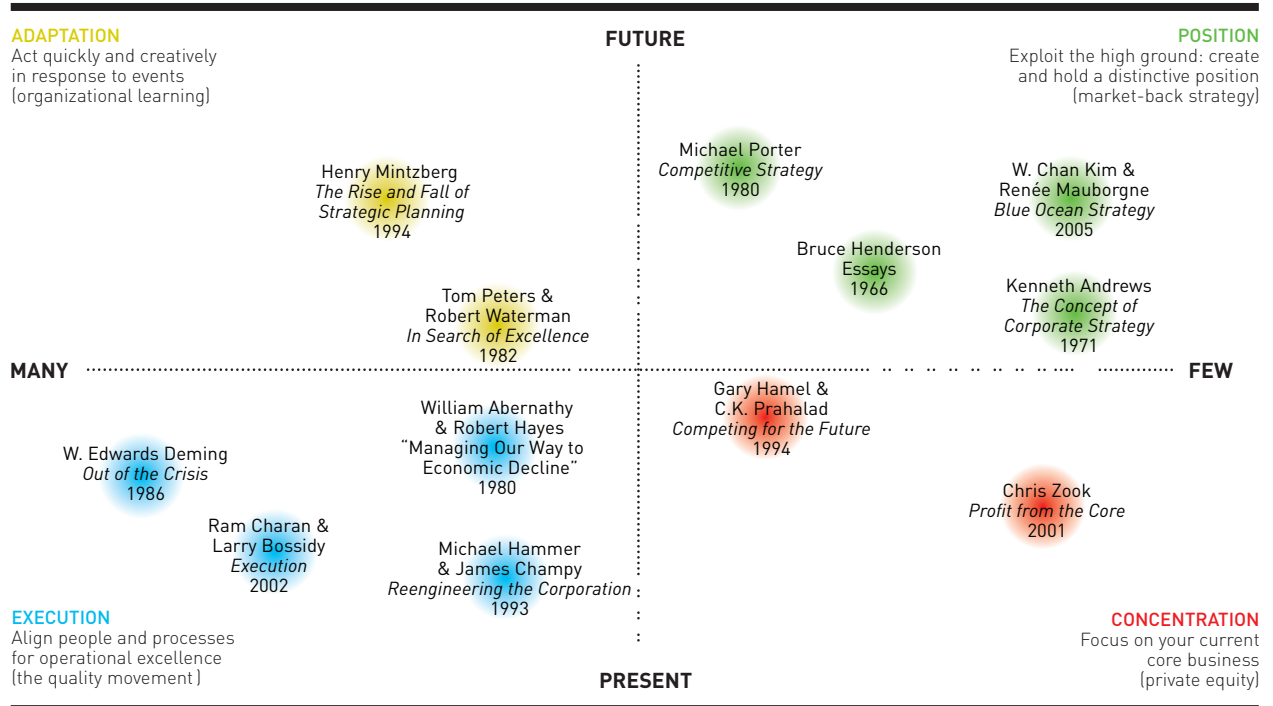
ADAPTATION
Act quickly and creatively in response to events (organizational learning)

FUTURE

POSITION
Exploit the high ground: create and hold a distinctive position (market-back strategy)

Henry Mintzberg
*The Rise and Fall of Strategic Planning*
1994

Michael Porter
*Competitive Strategy*
1980

W. Chan Kim & Renée Mauborgne
*Blue Ocean Strategy*
2005

Bruce Henderson
Essays
1966

Tom Peters & Robert Waterman
*In Search of Excellence*
1982

Kenneth Andrews
*The Concept of Corporate Strategy*
1971

MANY

FEW

William Abernathy & Robert Hayes
"Managing Our Way to Economic Decline"
1980

Gary Hamel & C.K. Prahalad
*Competing for the Future*
1994

W. Edwards Deming
*Out of the Crisis*
1986

Chris Zook
*Profit from the Core*
2001

Ram Charan & Larry Bossidy
*Execution*
2002

Michael Hammer & James Champy
*Reengineering the Corporation*
1993

EXECUTION
Align people and processes for operational excellence (the quality movement)

PRESENT

CONCENTRATION
Focus on your current core business (private equity)